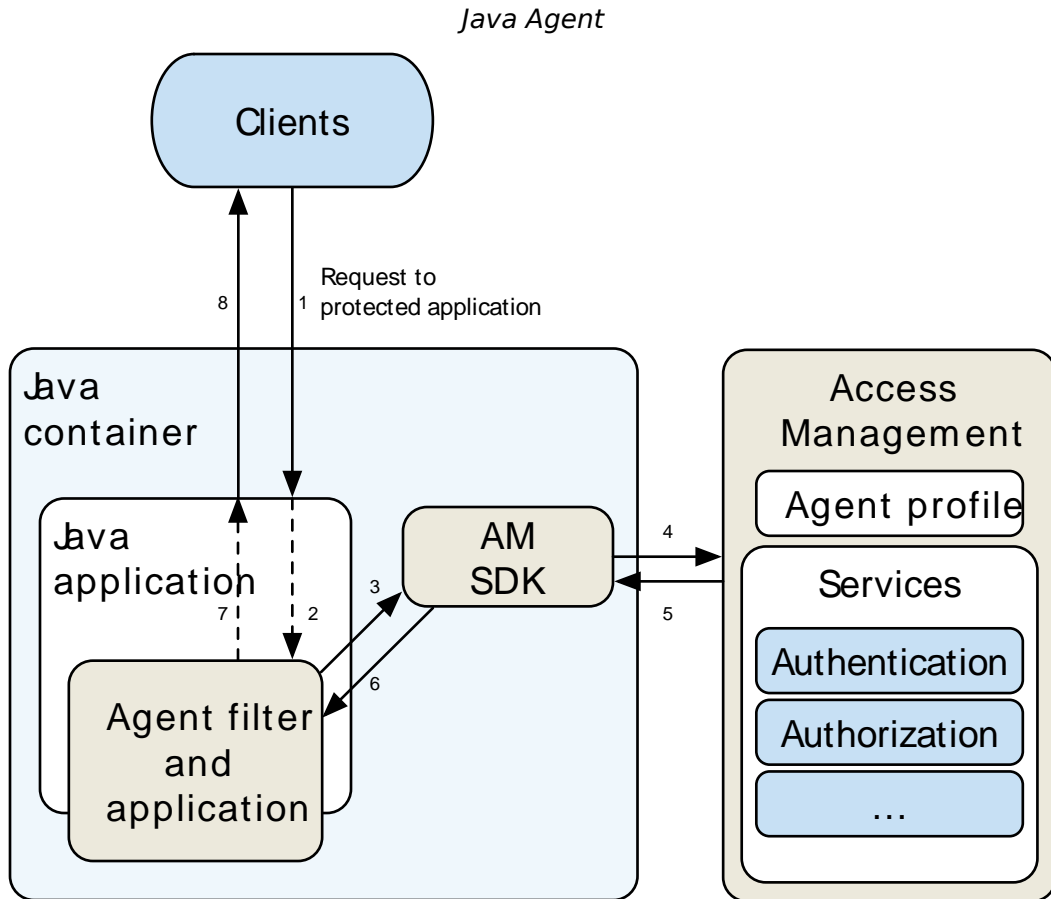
Java Agent

Clients

Request to protected application

8

1

Java container

Java application

7

2

Agent filter and application

3

6

AM SDK

4

5

Access Management

Agent profile

Services

Authentication

Authorization

...